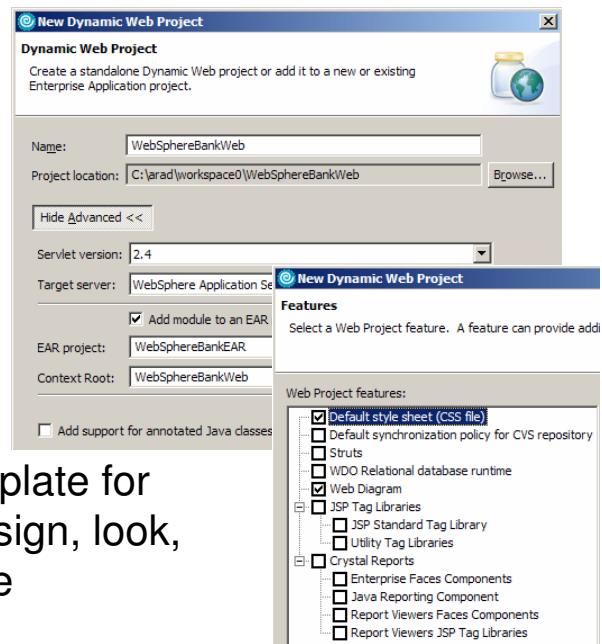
New Dynamic Web Project

Dynamic Web Project

Create a standalone Dynamic Web project or add it to a new or existing Enterprise Application project.

Name: WebSphereBankWeb

Project location: C:\arad\workspace0\WebSphereBankWeb

Browse...

Hide Advanced <<

Servlet version: 2.4

Target server: WebSphere Application Se

Add module to an EAR

EAR project: WebSphereBankEAR

Context Root: WebSphereBankWeb

Add support for annotated Java classes

plate for
sign, look,
e

New Dynamic Web Project

Features

Select a Web Project feature. A feature can provide addi

Web Project features:

Default style sheet (CSS file)
Default synchronization policy for CVS repository
Struts
WDO Relational database runtime
Web Diagram
JSP Tag Libraries
JSP Standard Tag Library
Utility Tag Libraries
Crystal Reports
Enterprise Faces Components
Java Reporting Component
Report Viewers Faces Components
Report Viewers JSP Tag Libraries